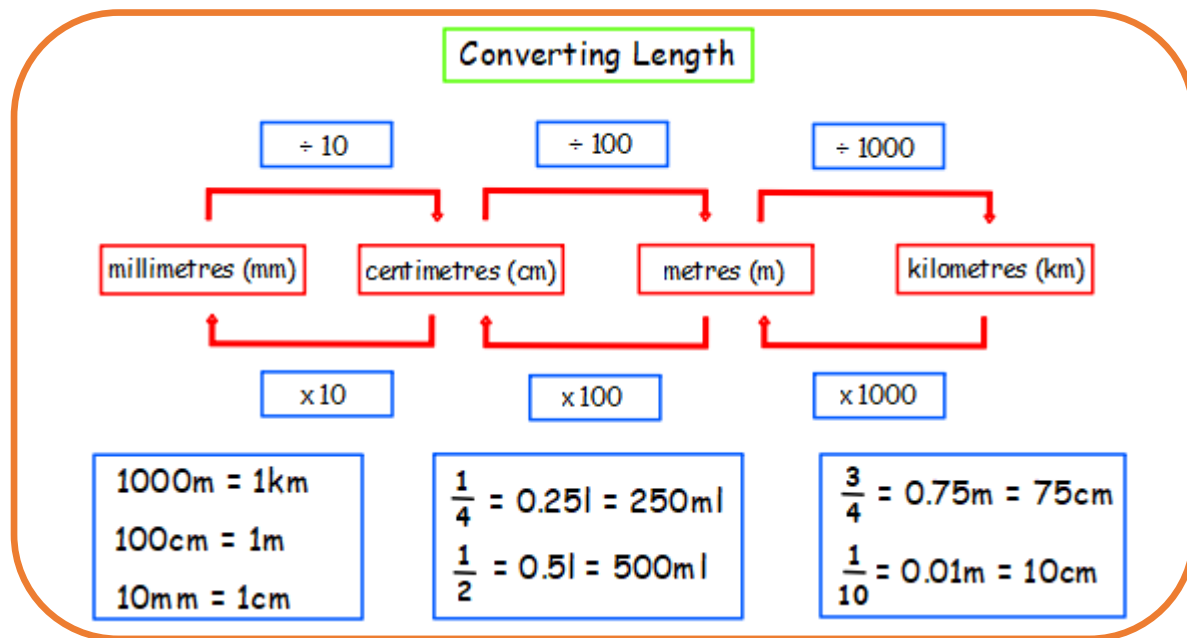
Converting Length

÷ 10

÷ 100

÷ 1000

millimetres (mm)

centimetres (cm)

metres (m)

kilometres (km)

x10

x100

x1000

1000m = 1km

100cm = 1m

10mm = 1cm

$\frac{1}{4}$ = 0.25l = 250ml

$\frac{1}{2}$ = 0.5l = 500ml

$\frac{3}{4}$ = 0.75m = 75cm

$\frac{1}{10}$ = 0.01m = 10cm